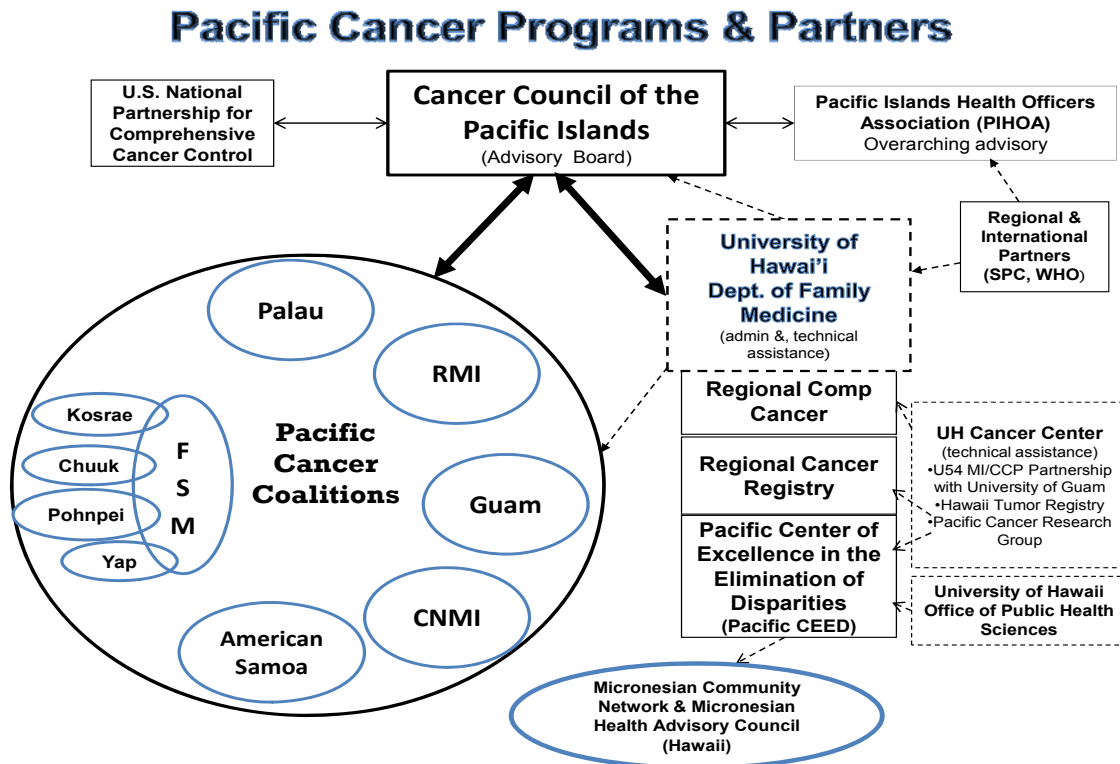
Pacific Cancer Programs & Partners

U.S. National Partnership for Comprehensive Cancer Control

Cancer Council of the Pacific Islands
(Advisory Board)

Pacific Islands Health Officers Association (PIHOA)
Overarching advisory

Regional & International Partners (SPC, WHO)

University of Hawai'i Dept. of Family Medicine
(admin &, technical assistance)

Palau

RMI

Kosrae

Chuuk

Pohnpei

Yap

F S M

Pacific Cancer Coalitions

Guam

CNMI

American Samoa

Regional Comp Cancer

Regional Cancer Registry

Pacific Center of Excellence in the Elimination of Disparities (Pacific CEED)

UH Cancer Center
(technical assistance)
•U54 MI/CCP Partnership with University of Guam
•Hawaii Tumor Registry
•Pacific Cancer Research Group

University of Hawaii Office of Public Health Sciences

Micronesian Community Network & Micronesian Health Advisory Council (Hawaii)